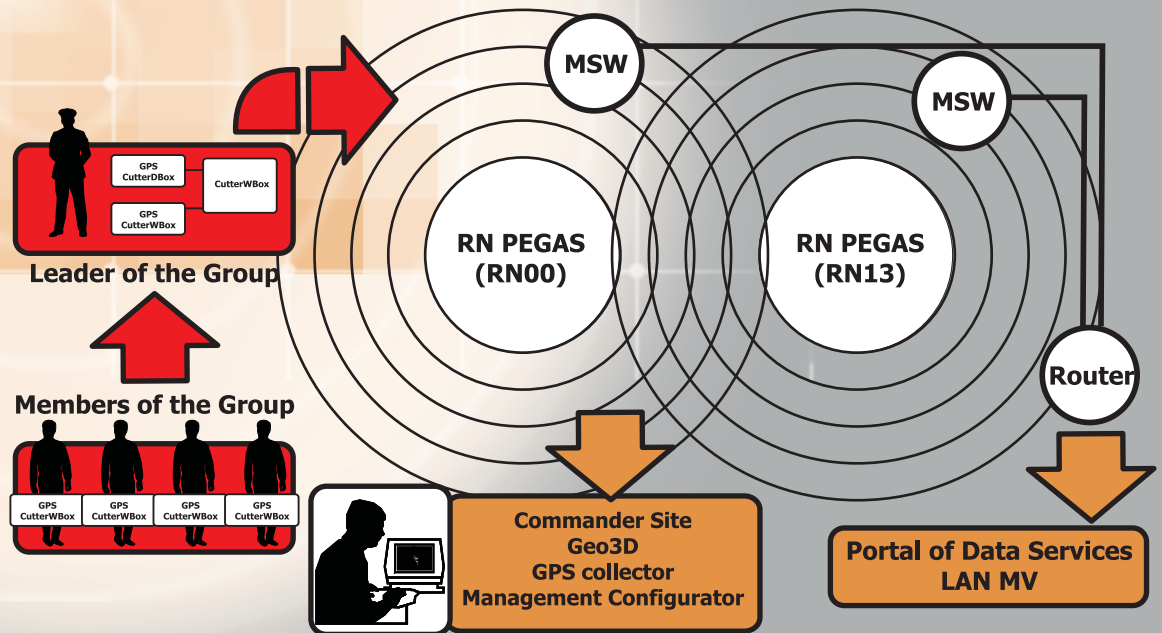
GPS CutterDBox

GPS CutterWBox

CutterWBox

Leader of the Group

Members of the Group

GPS CutterWBox

GPS CutterWBox

GPS CutterWBox

GPS CutterWBox

MSW

MSW

RN PEGAS (RN00)

RN PEGAS (RN13)

Router

Commander Site
Geo3D
GPS collector
Management Configurator

Portal of Data Services
LAN MV